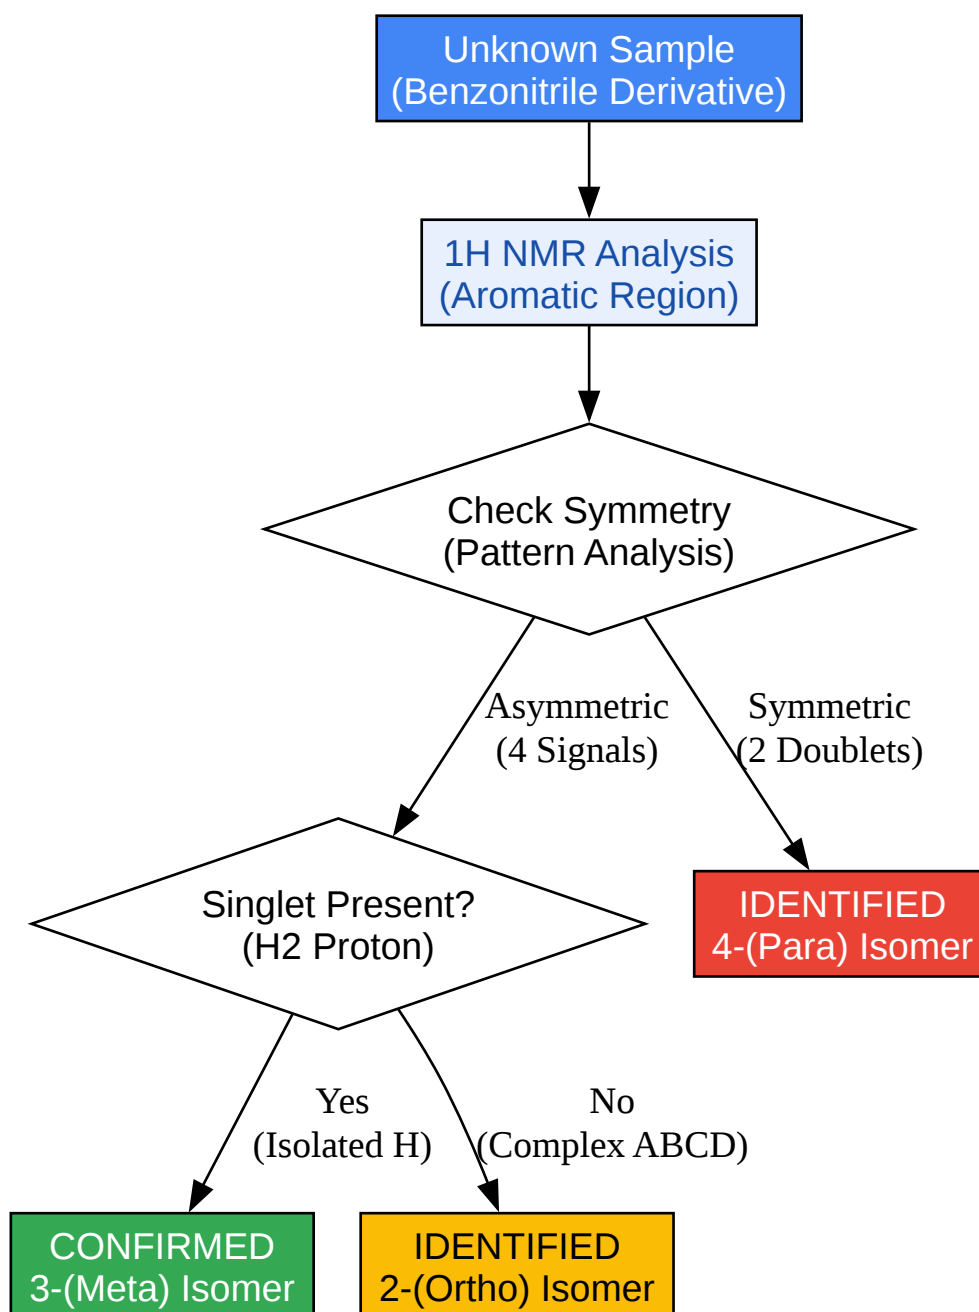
Unknown Sample
(Benzonitrile Derivative)

1H NMR Analysis
(Aromatic Region)

Check Symmetry
(Pattern Analysis)

Asymmetric
(4 Signals)

Symmetric
(2 Doublets)

Singlet Present?
(H2 Proton)

IDENTIFIED
4-(Para) Isomer

Yes
(Isolated H)

No
(Complex ABCD)

CONFIRMED
3-(Meta) Isomer

IDENTIFIED
2-(Ortho) Isomer